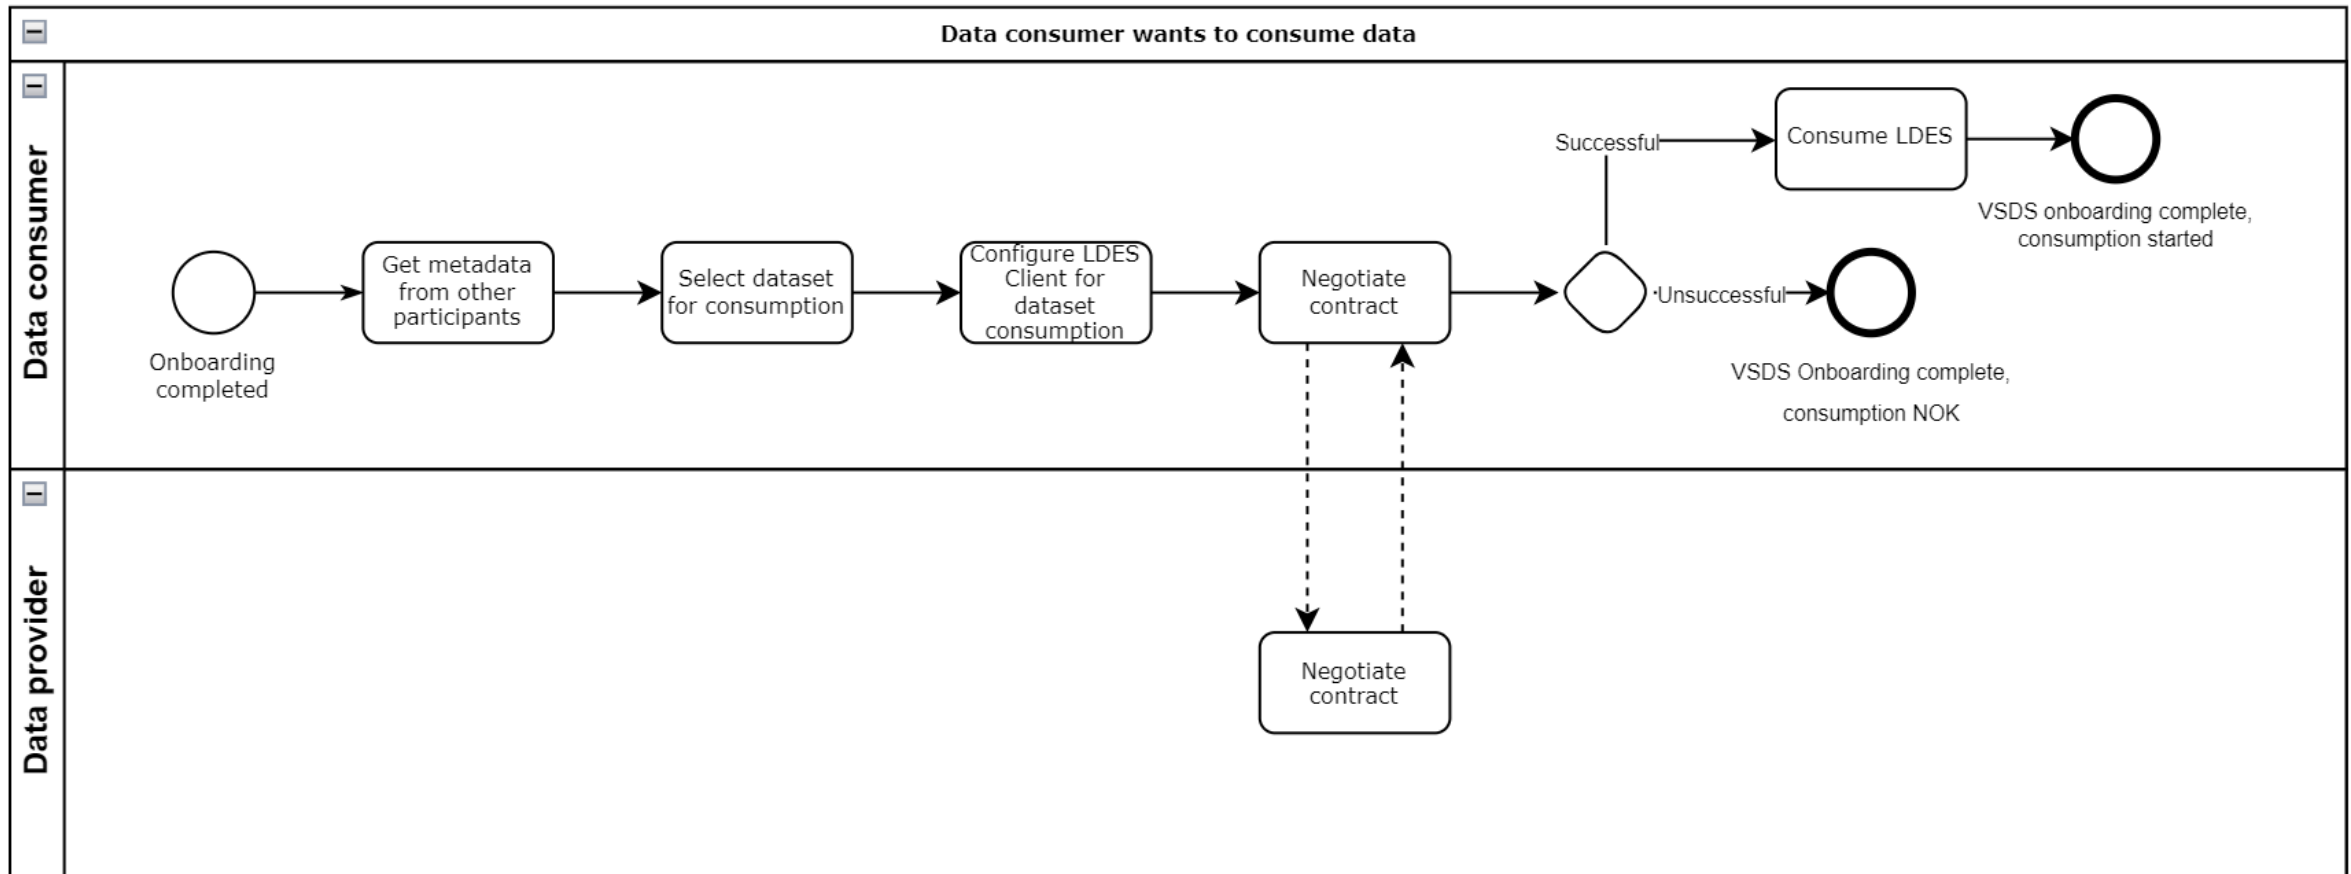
Data consumer wants to consume data

Data consumer

Onboarding completed

Get metadata from other participants

Select dataset for consumption

Configure LDES Client for dataset consumption

Negotiate contract

Successful

Consume LDES

VSDS onboarding complete, consumption started

Unsuccessful

VSDS Onboarding complete, consumption NOK

Data provider

Negotiate contract